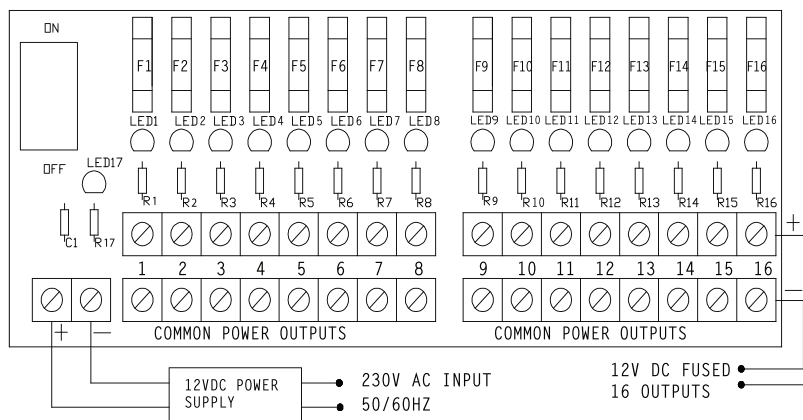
ON

F1 F2 F3 F4 F5 F6 F7 F8

F9 F10 F11 F12 F13 F14 F15 F16

LED1 LED2 LED3 LED4 LED5 LED6 LED7 LED8

LED9 LED10 LED11 LED12 LED13 LED14 LED15 LED16

OFF LED17

R1 R2 R3 R4 R5 R6 R7 R8

R9 R10 R11 R12 R13 R14 R15 R16

C1 R17

+

1 2 3 4 5 6 7 8

9 10 11 12 13 14 15 16

—

+ —

COMMON POWER OUTPUTS

COMMON POWER OUTPUTS

12V DC FUSED
16 OUTPUTS

12VDC POWER SUPPLY

230V AC INPUT
50/60HZ